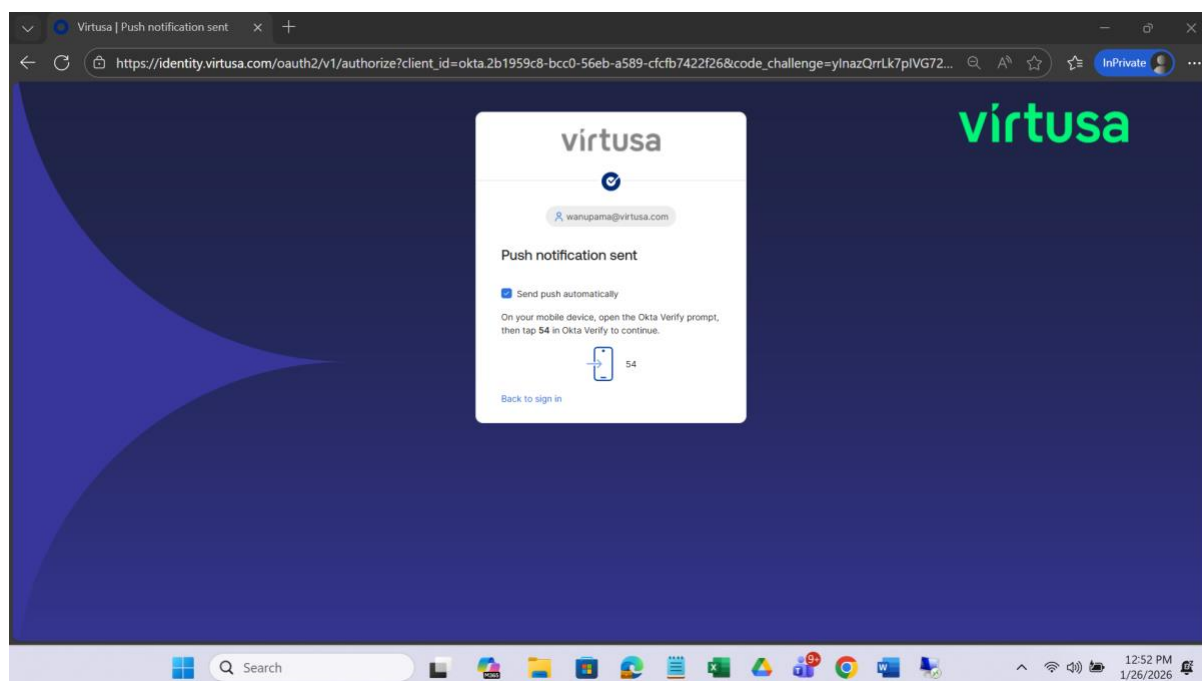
Virtusa | Push notification sent

https://identity.virtusa.com/oauth2/v1/authorize?client_id=okta.2b1959c8-bcc0-56eb-a589-cfcfb7422f26&code_challenge=ylnazQrrLk7plVG72...

InPrivate

virtusa

virtusa

wanupama@virtusa.com

Push notification sent

Send push automatically

On your mobile device, open the Okta Verify prompt, then tap **54** in Okta Verify to continue.

54

Back to sign in

Search

9+

12:52 PM
1/26/2026